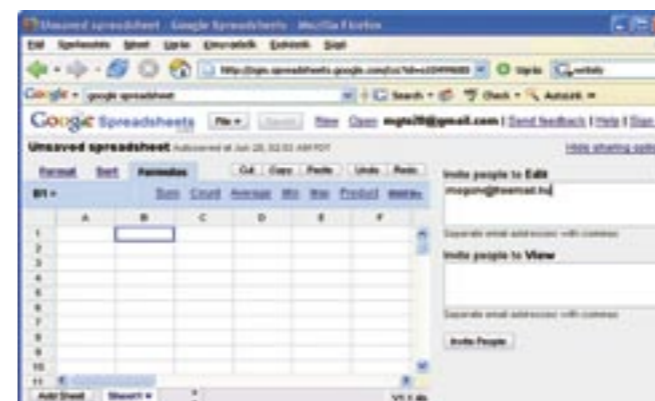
Unsaved spreadsheet - Google Spreadsheets - Mozilla Firefox

Fájl Szerkesztés Nézet Ugrás Könyvjelzők Eszközök Súgó

Google spreadsheet

Search · Check · AutoLink

Google Spreadsheets File Save New Open mgm20@gmail.com | Send feedback | Help | Sign

Unsaved spreadsheet

Hide sharing options

Format Sort Formulas

Cut Copy Paste Undo Redo

B1

Sum Count Average Min Max Product More

| | A | B | C | D | E | F |
|---|---|---|---|---|---|---|
| 1 | | | | | | |
| 2 | | | | | | |
| 3 | | | | | | |
| 4 | | | | | | |
| 5 | | | | | | |
| 6 | | | | | | |
| 7 | | | | | | |
| 8 | | | | | | |
| 9 | | | | | | |
| 10 | | | | | | |
| 11 | | | | | | |

Add Sheet Sheet1

Invite people to Edit

mogsm@freemail.hu

Separate email addresses with commas

Invite people to View

Separate email addresses with commas

Invite People